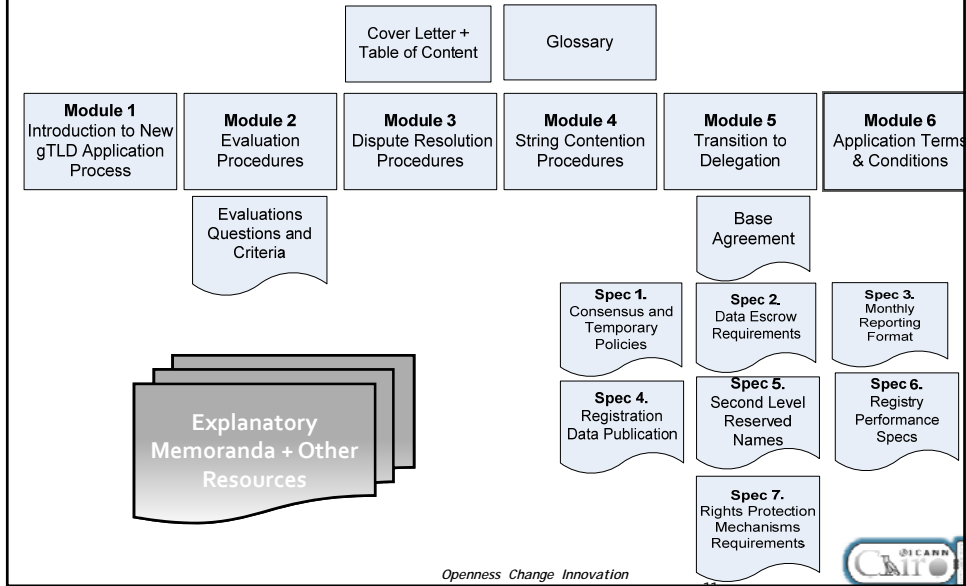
Cover Letter + Table of Content

Glossary

**Module 1** Introduction to New gTLD Application Process

**Module 2** Evaluation Procedures

**Module 3** Dispute Resolution Procedures

**Module 4** String Contention Procedures

**Module 5** Transition to Delegation

**Module 6** Application Terms & Conditions

Evaluations Questions and Criteria

Base Agreement

**Spec 1.** Consensus and Temporary Policies

**Spec 2.** Data Escrow Requirements

**Spec 3.** Monthly Reporting Format

**Spec 4.** Registration Data Publication

**Spec 5.** Second Level Reserved Names

**Spec 6.** Registry Performance Specs

**Spec 7.** Rights Protection Mechanisms Requirements

Explanatory Memoranda + Other Resources

Openness Change Innovation

ICANN Cairo